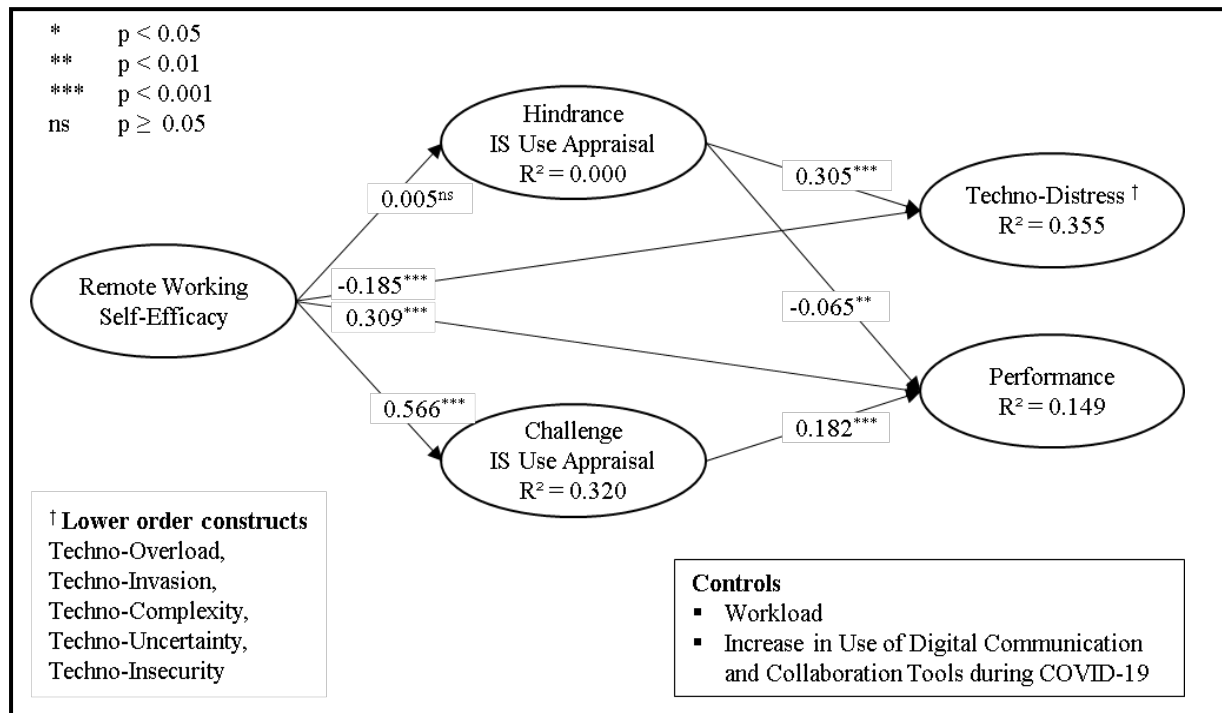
* p < 0.05
** p < 0.01
*** p < 0.001
ns p ≥ 0.05

Hindrance IS Use Appraisal $R^2 = 0.000$

$0.005^{ns}$

$0.305^{***}$

Techno-Distress † $R^2 = 0.355$

Remote Working Self-Efficacy

$-0.185^{***}$

$0.309^{***}$

$-0.065^{**}$

Performance $R^2 = 0.149$

$0.566^{***}$

Challenge IS Use Appraisal $R^2 = 0.320$

$0.182^{***}$

† **Lower order constructs**
Techno-Overload,
Techno-Invasion,
Techno-Complexity,
Techno-Uncertainty,
Techno-Insecurity

**Controls**
▪ Workload
▪ Increase in Use of Digital Communication and Collaboration Tools during COVID-19